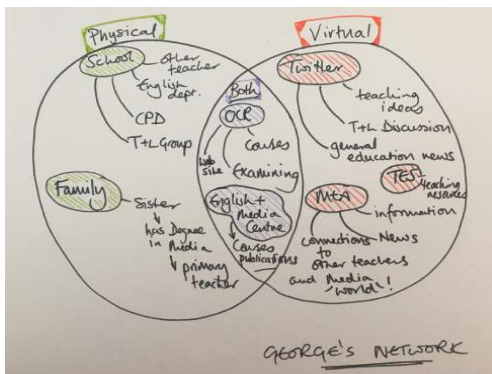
Physical

Virtual

School
Other teacher
English depr.
CPD
T+L Group

Family
Sister
has Degree in Media
primary teacher

Both
OCR
Web site
Courses
Examining
English + Media Centre
Courses
publications

Twitter
teaching ideas
T+L Discussion
general education news

TES
teaching resources

MTA
information
connections to other teachers and Media world!
News

GEORGE'S NETWORK